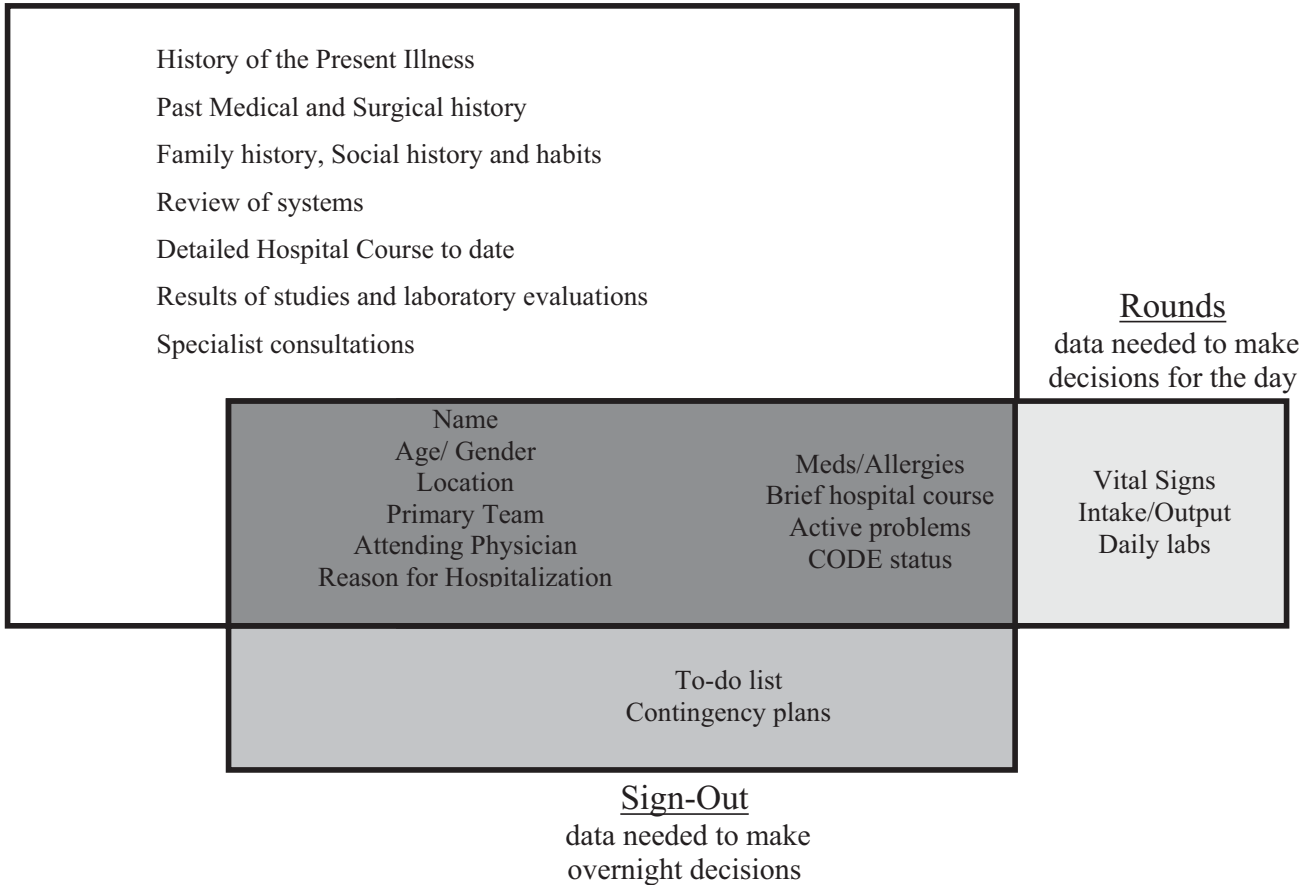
History of the Present Illness
Past Medical and Surgical history
Family history, Social history and habits
Review of systems
Detailed Hospital Course to date
Results of studies and laboratory evaluations
Specialist consultations

Rounds
data needed to make decisions for the day

Name
Age/ Gender
Location
Primary Team
Attending Physician
Reason for Hospitalization

Meds/Allergies
Brief hospital course
Active problems
CODE status

Vital Signs
Intake/Output
Daily labs

To-do list
Contingency plans

Sign-Out
data needed to make overnight decisions